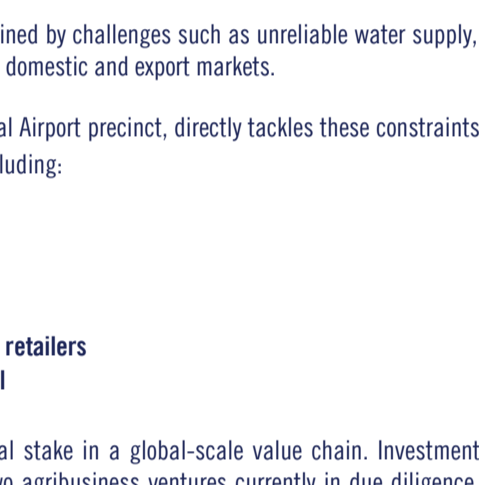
ined by challenges such as unreliable water supply, domestic and export markets.

al Airport precinct, directly tackles these constraints luding:

retailers
l

al stake in a global-scale value chain. Investment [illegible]